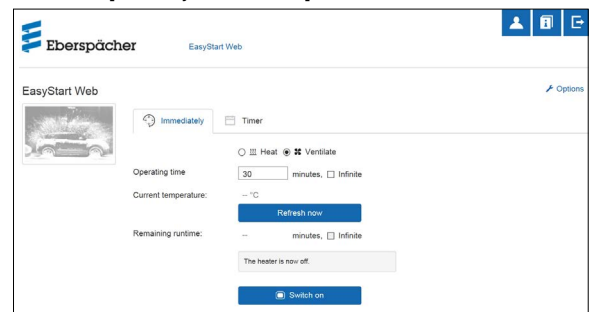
Eberspächer EasyStart Web

EasyStart Web

Options

Immediately

Timer

Heat Ventilate

Operating time 30 minutes, Infinite

Current temperature: -- °C

Refresh now

Remaining runtime: -- minutes, Infinite

The heater is now off.

Switch on